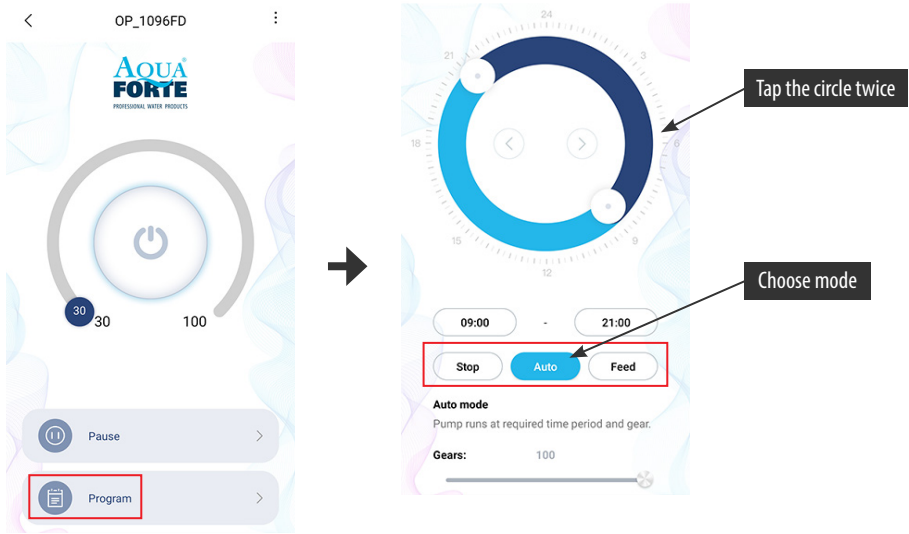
OP_1096FD

AQUA FORTE
PROFESSIONAL WATER PRODUCTS

30
30
100

Pause

Program

24
3
6
9
12
15
18
21

Tap the circle twice

Choose mode

09:00
-
21:00

Stop
Auto
Feed

Auto mode
Pump runs at required time period and gear.

Gears:
100